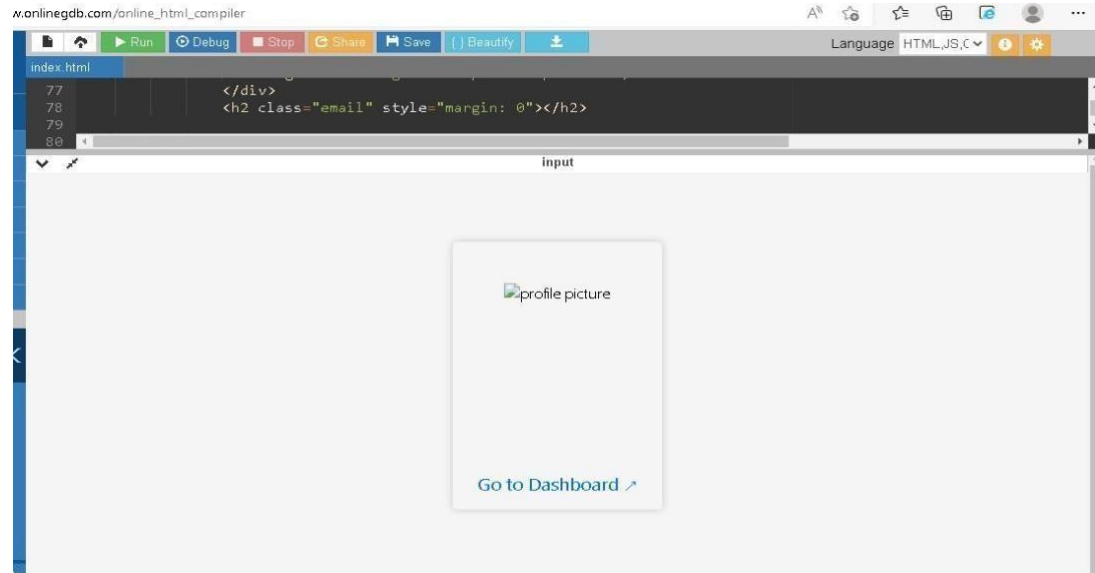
w.onlinegdb.com/online_html_compiler

Run Debug Stop Share Save {} Beautify

Language HTML,JS,C

index.html

77 </div>
78 <h2 class="email" style="margin: 0"></h2>
79
80

input

profile picture

Go to Dashboard ↗